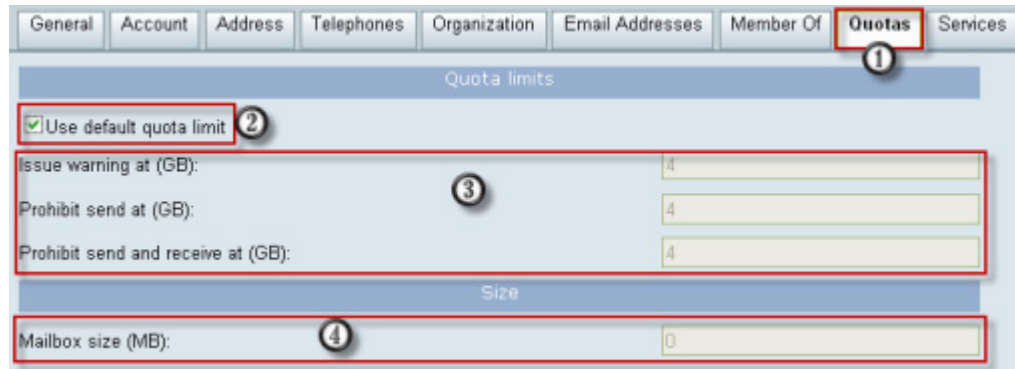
General | Account | Address | Telephones | Organization | Email Addresses | Member Of | Quotas | Services

1

Quota limits

Use default quota limit 2

3

Issue warning at (GB): 4

Prohibit send at (GB): 4

Prohibit send and receive at (GB): 4

Size

4

Mailbox size (MB): 0